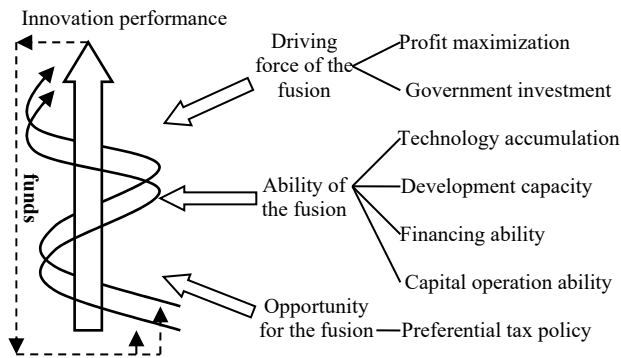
Innovation performance

funds

Driving force of the fusion

Profit maximization

Government investment

Ability of the fusion

Technology accumulation

Development capacity

Financing ability

Capital operation ability

Opportunity for the fusion

Preferential tax policy